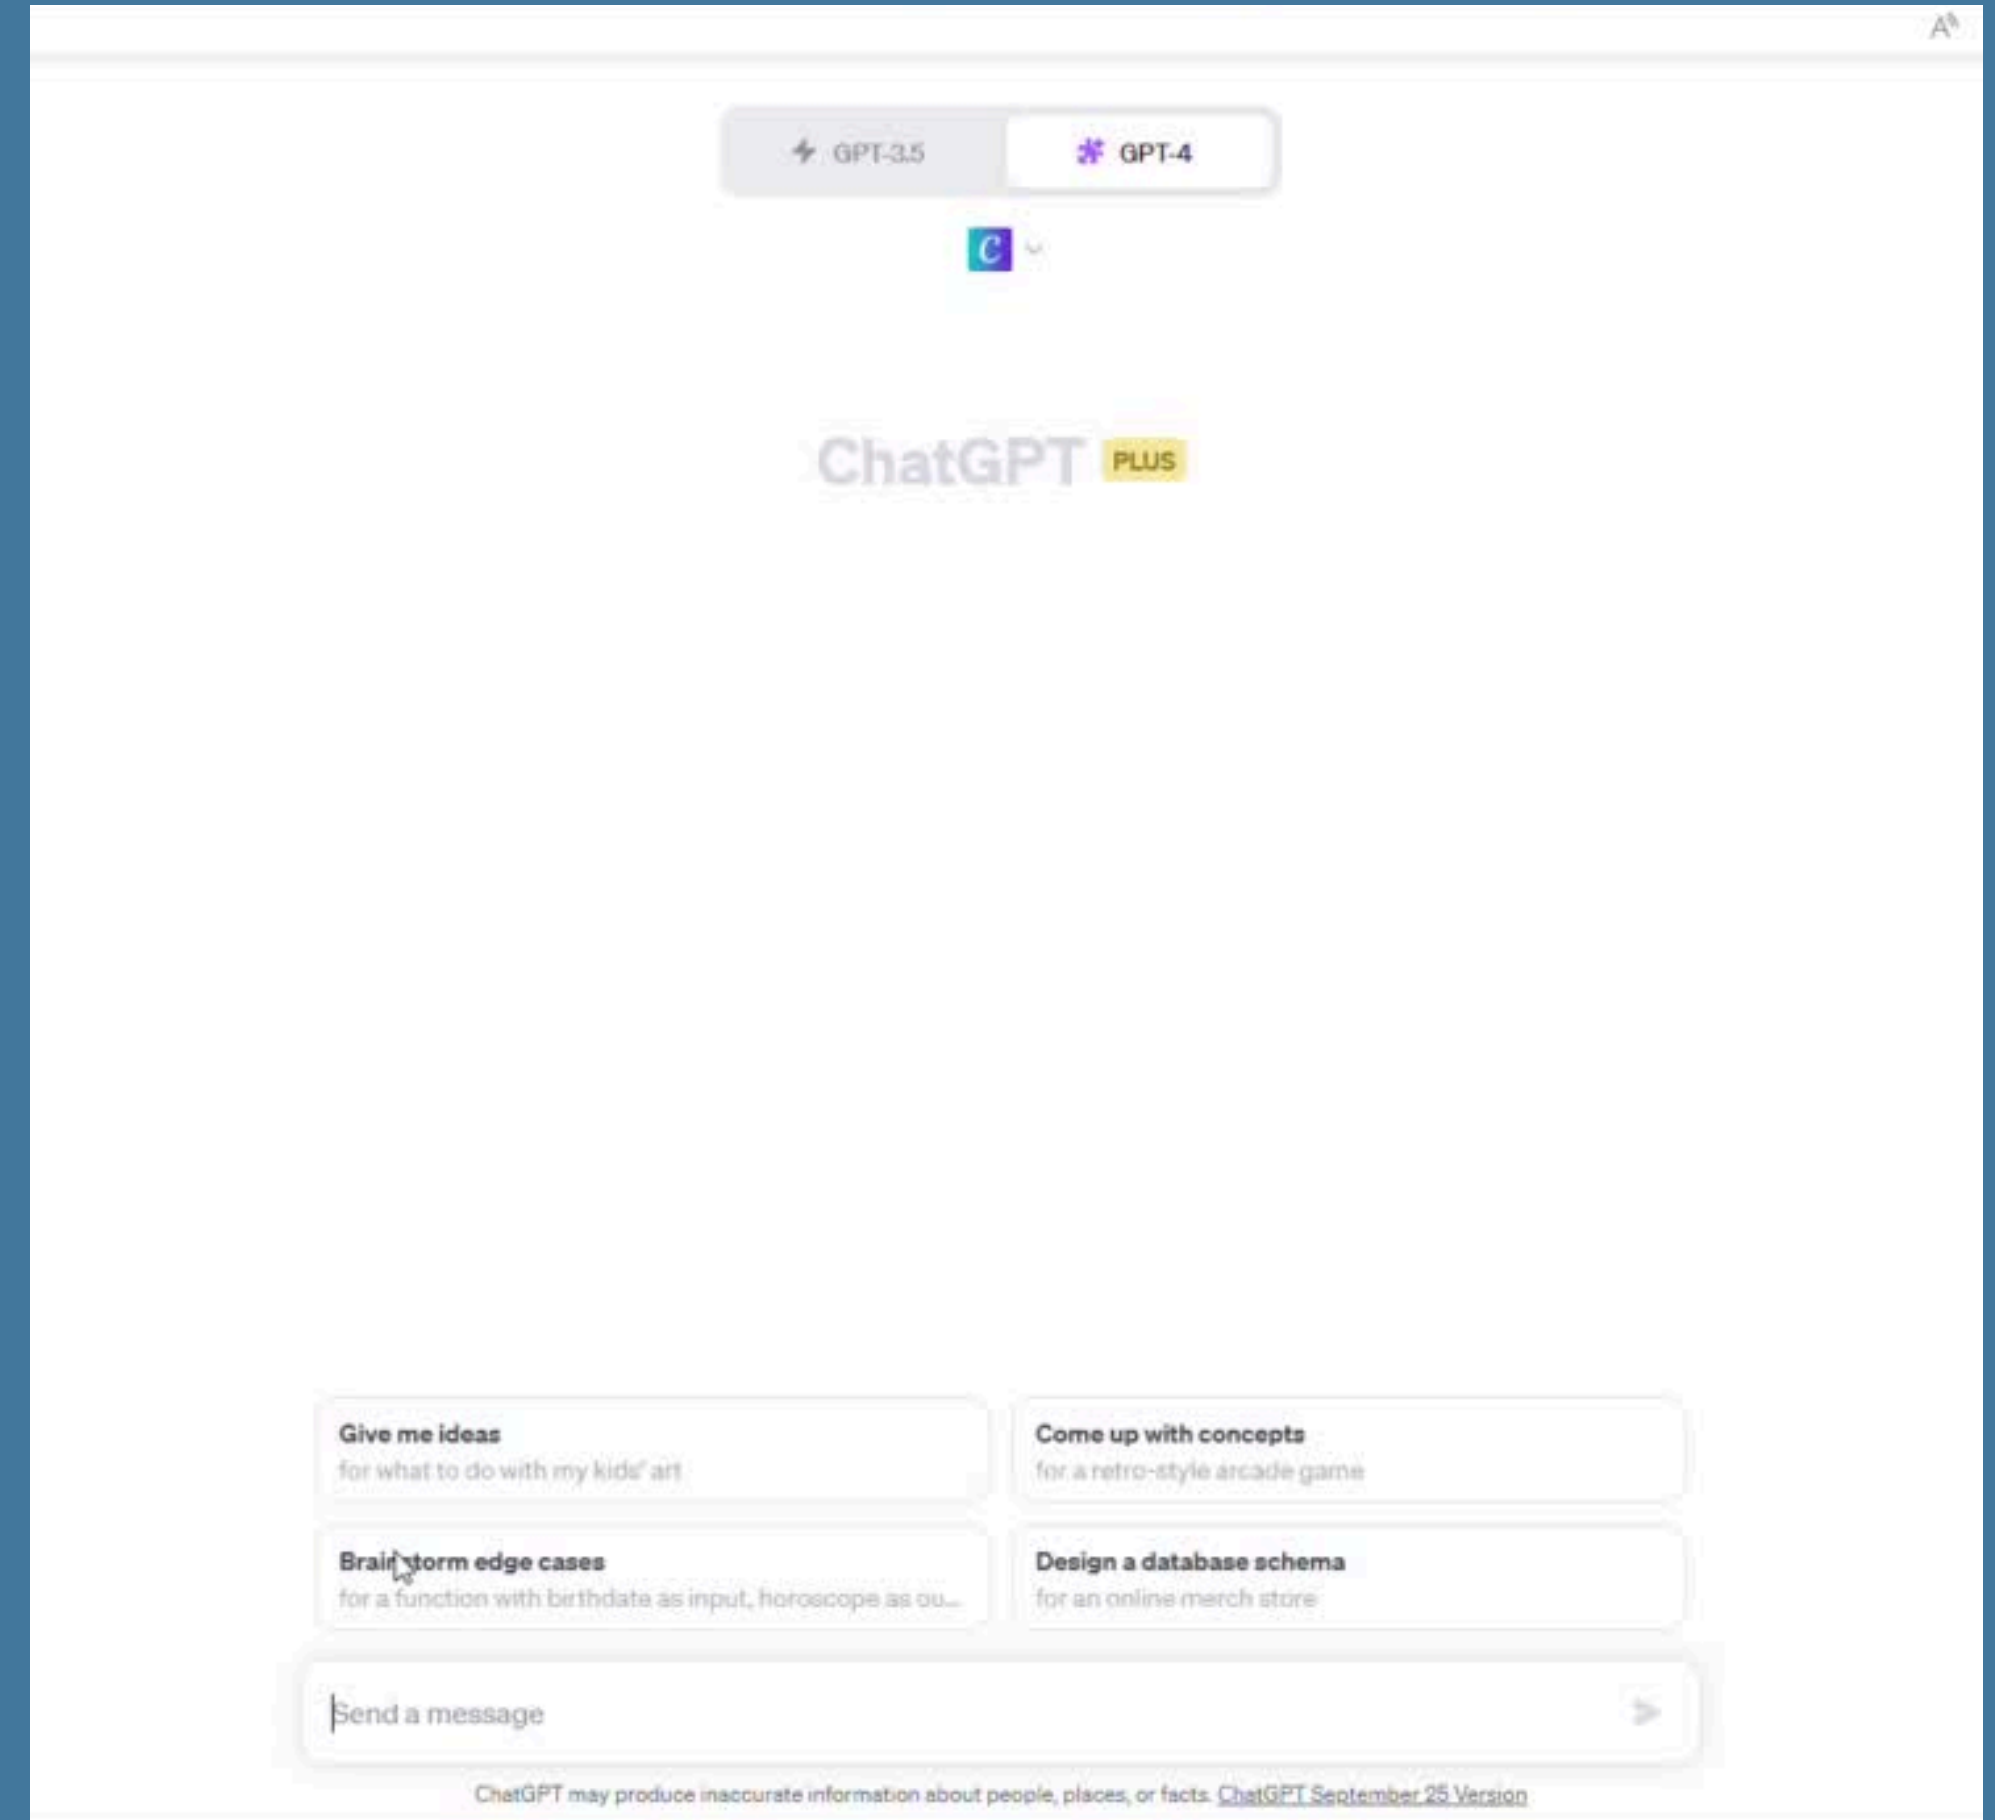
GPT-3.5

GPT-4

ChatGPT PLUS

Give me ideas
for what to do with my kids' art

Come up with concepts
for a retro-style arcade game

Brainstorm edge cases
for a function with birthdate as input, horoscope as ou...

Design a database schema
for an online merch store

Send a message

ChatGPT may produce inaccurate information about people, places, or facts. ChatGPT September 25 Version